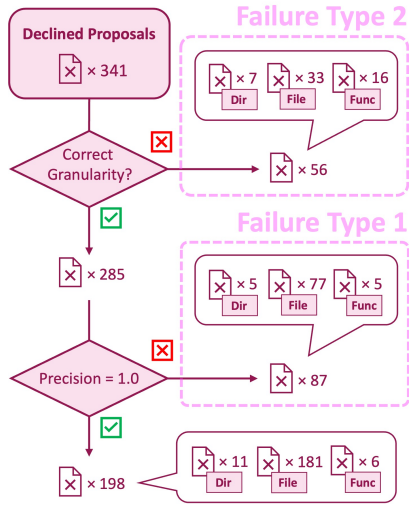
Failure Type 2

Declined Proposals

× 341

× 7 Dir

× 33 File

× 16 Func

Correct Granularity?

× 56

Failure Type 1

× 285

× 5 Dir

× 77 File

× 5 Func

Precision = 1.0

× 87

× 198

× 11 Dir

× 181 File

× 6 Func